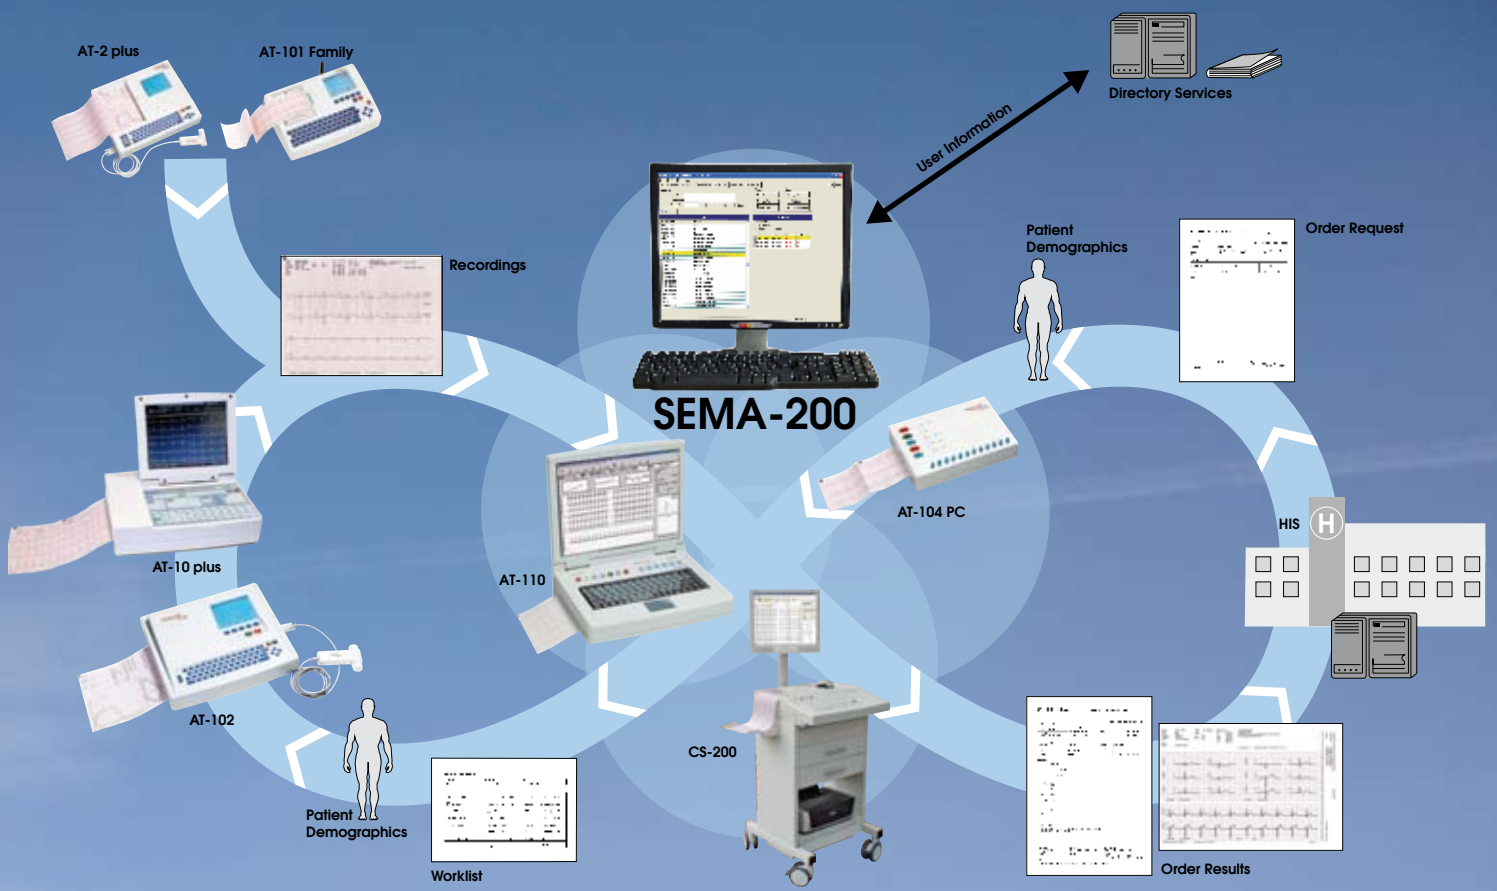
AT-2 plus

AT-101 Family

Directory Services

User Information

Recordings

Patient Demographics

Order Request

SEMA-200

AT-104 PC

HIS

H

AT-10 plus

AT-110

AT-102

CS-200

Patient Demographics

Worklist

Order Results